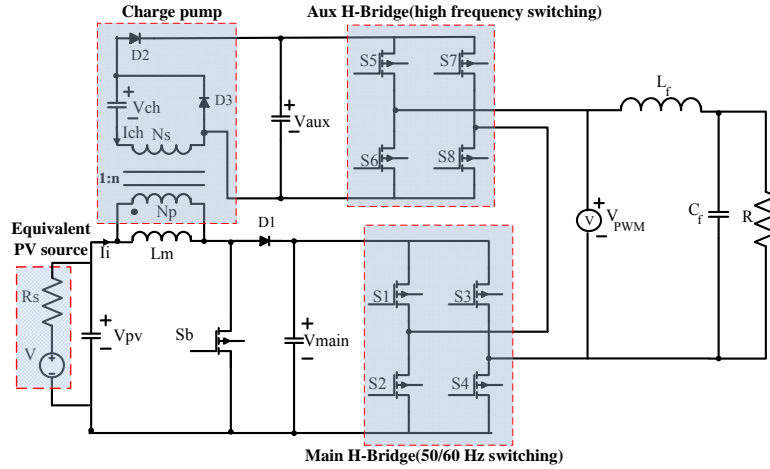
Charge pump

Aux H-Bridge(high frequency switching)

D2

+
Vch
−

D3

Ich

Ns

+
Vaux

S5

S7

S6

S8

$L_f$

1:n

Np

Equivalent PV source

Ii

Lm

D1

+
V
−
$V_{PWM}$

$C_f$

R

Rs

V

+
Vpv
−

Sb

+
Vmain

S1

S3

S2

S4

Main H-Bridge(50/60 Hz switching)